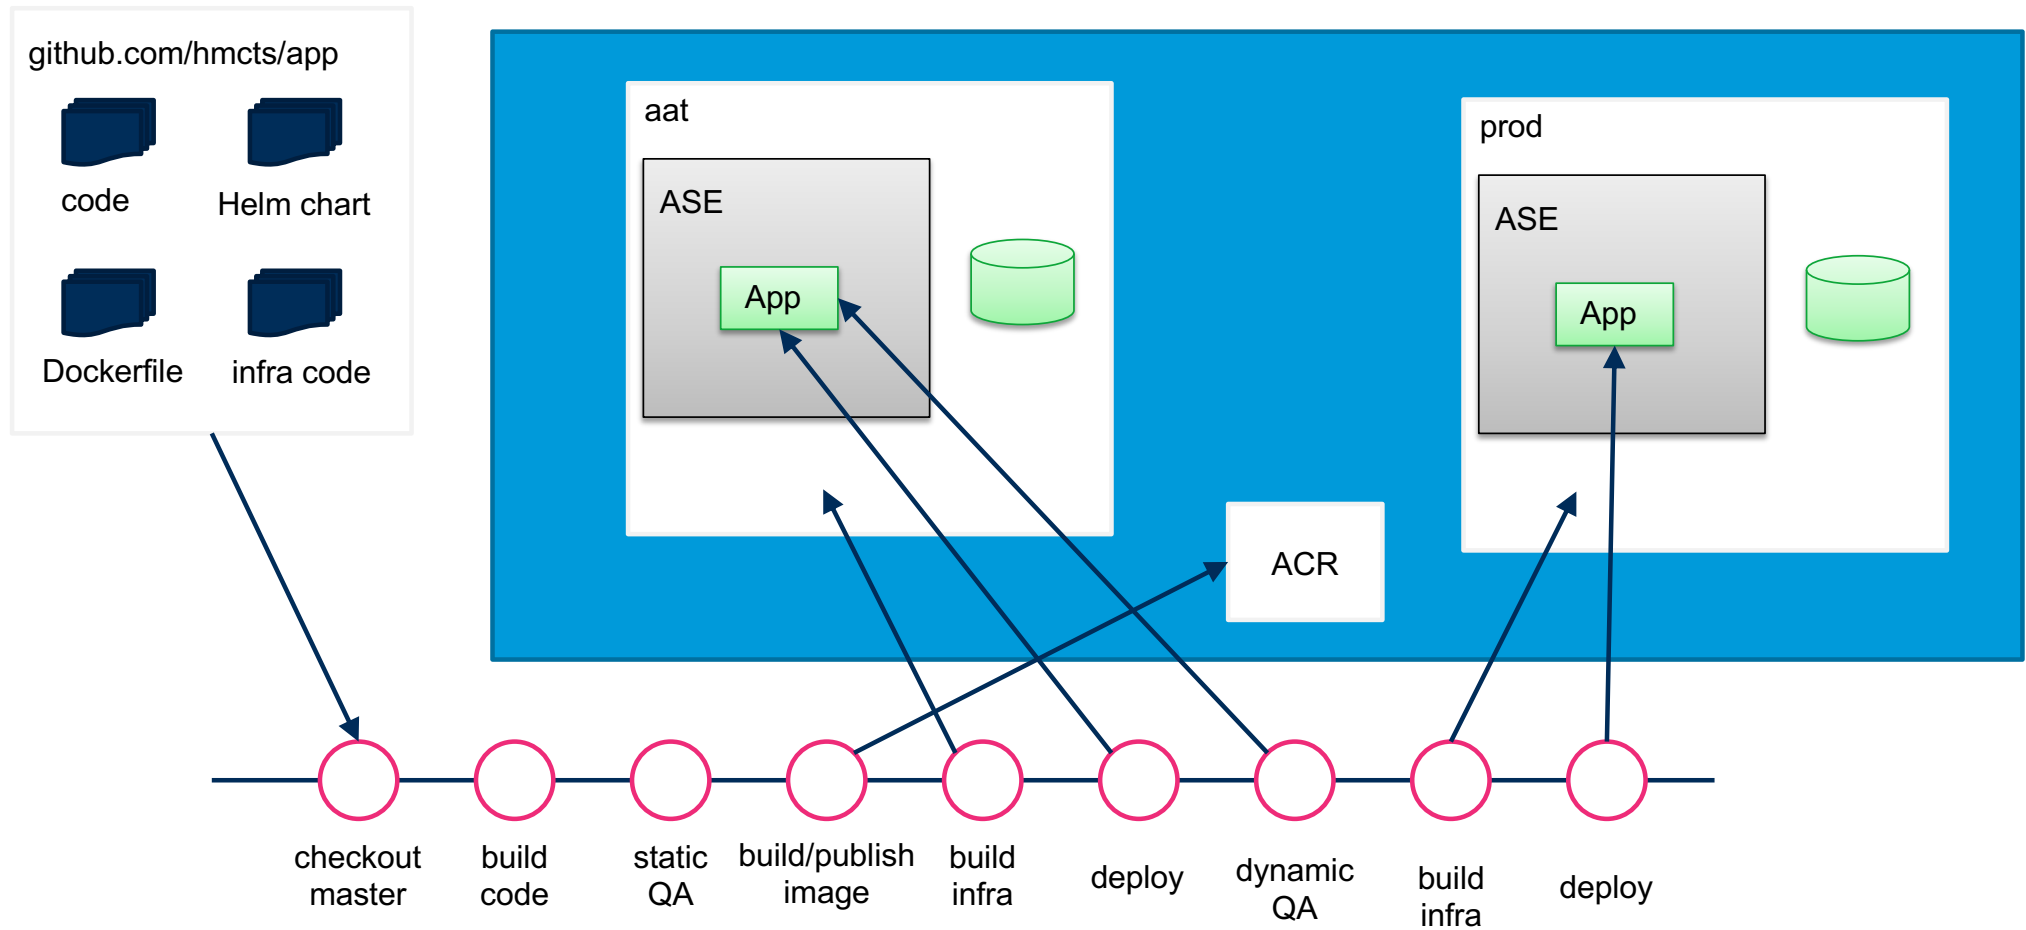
github.com/hmcts/app

code

Helm chart

Dockerfile

infra code

aat

ASE

App

prod

ASE

App

ACR

checkout master

build code

static QA

build/publish image

build infra

deploy

dynamic QA

build infra

deploy